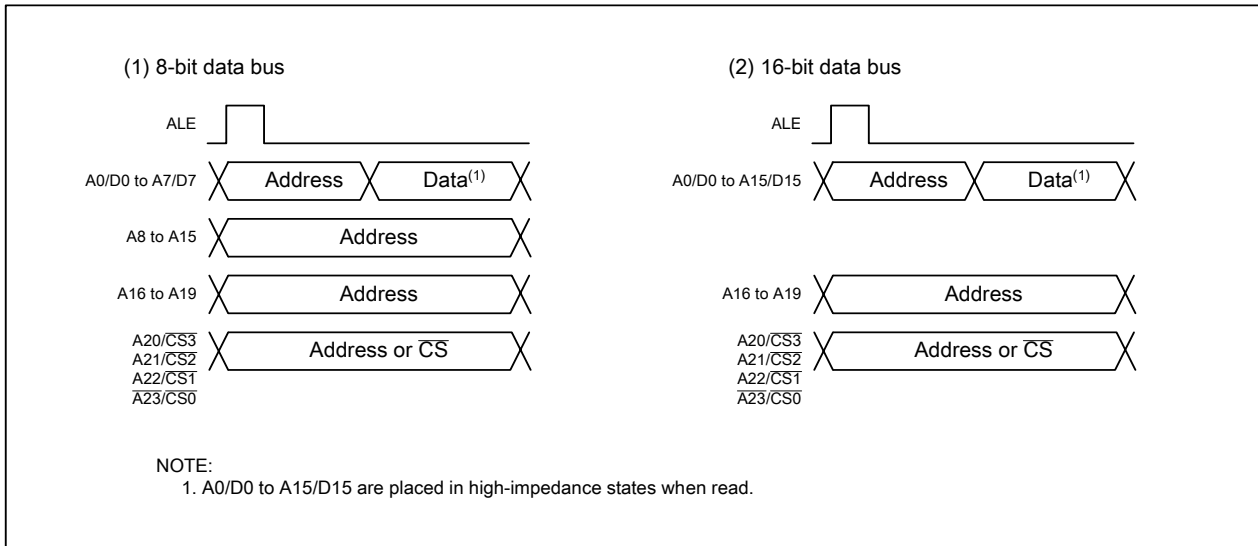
(1) 8-bit data bus

ALE

A0/D0 to A7/D7 Address Data$^{(1)}$

A8 to A15 Address

A16 to A19 Address

A20/$\overline{CS3}$
A21/$\overline{CS2}$
A22/$\overline{CS1}$
$\overline{A23/CS0}$
Address or $\overline{CS}$

(2) 16-bit data bus

ALE

A0/D0 to A15/D15 Address Data$^{(1)}$

A16 to A19 Address

A20/$\overline{CS3}$
A21/$\overline{CS2}$
A22/$\overline{CS1}$
$\overline{A23/CS0}$
Address or $\overline{CS}$

NOTE:
1. A0/D0 to A15/D15 are placed in high-impedance states when read.